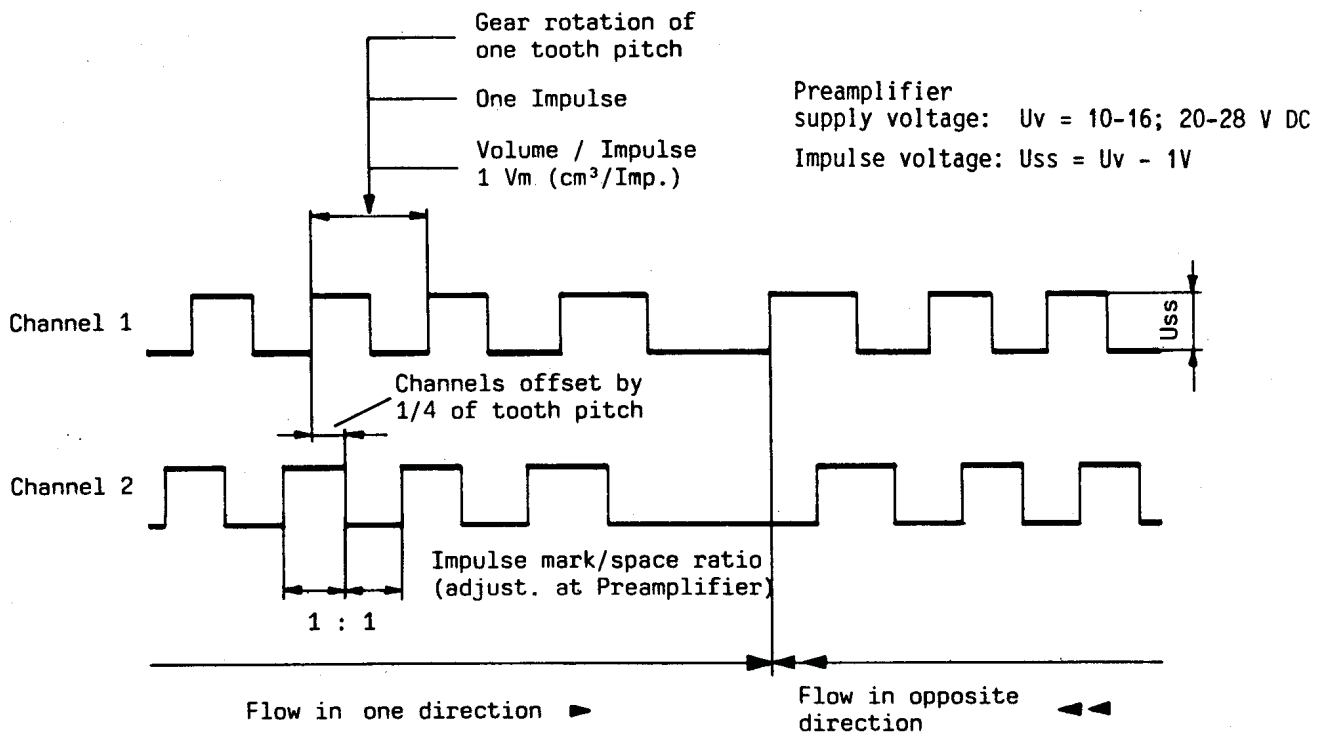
Gear rotation of one tooth pitch

One Impulse

Volume / Impulse
1 Vm ($cm^3$/Imp.)

Preamplifier
supply voltage: Uv = 10-16; 20-28 V DC

Impulse voltage: Uss = Uv - 1V

Channel 1

Uss

Channels offset by 1/4 of tooth pitch

Channel 2

Impulse mark/space ratio (adjust. at Preamplifier)

1 : 1

Flow in one direction

Flow in opposite direction